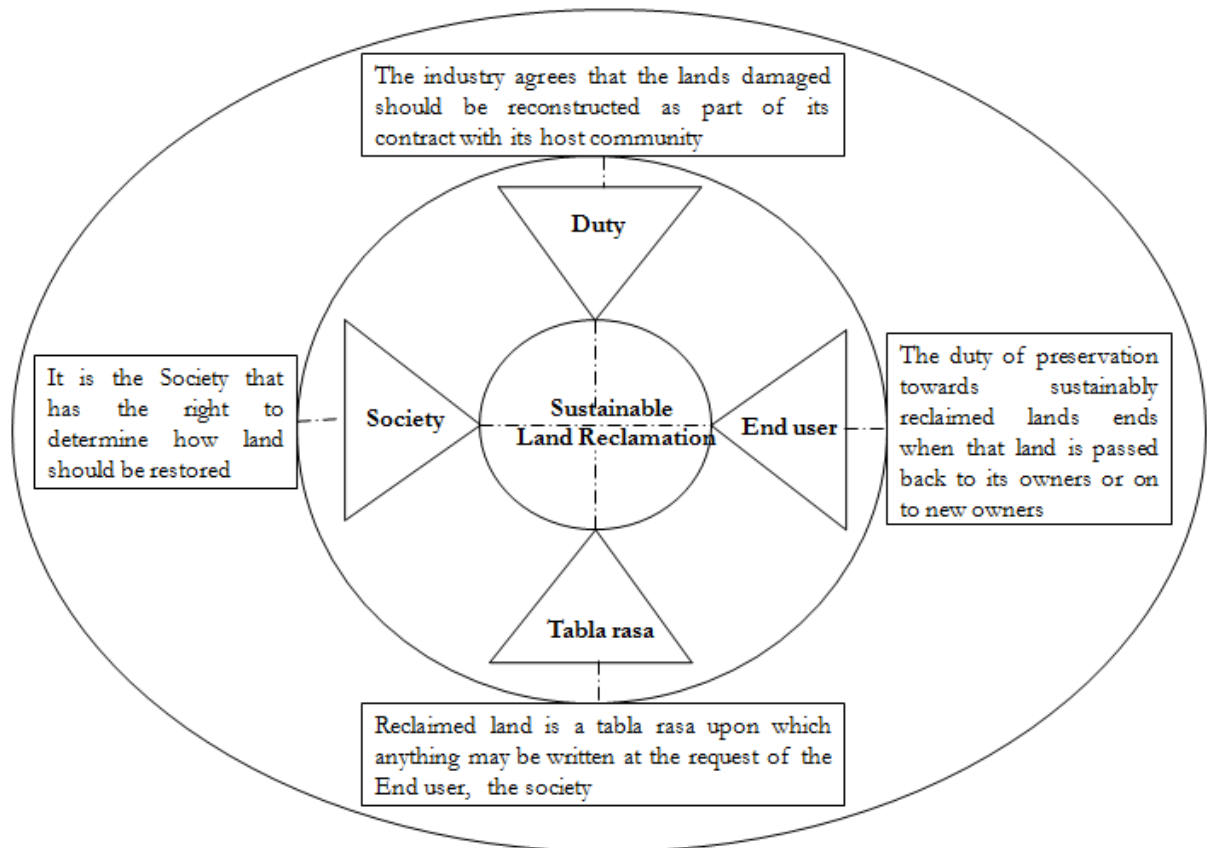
The industry agrees that the lands damaged should be reconstructed as part of its contract with its host community

Duty

It is the Society that has the right to determine how land should be restored

Society

Sustainable Land Reclamation

End user

The duty of preservation towards sustainably reclaimed lands ends when that land is passed back to its owners or on to new owners

Tabla rasa

Reclaimed land is a tabla rasa upon which anything may be written at the request of the End user, the society